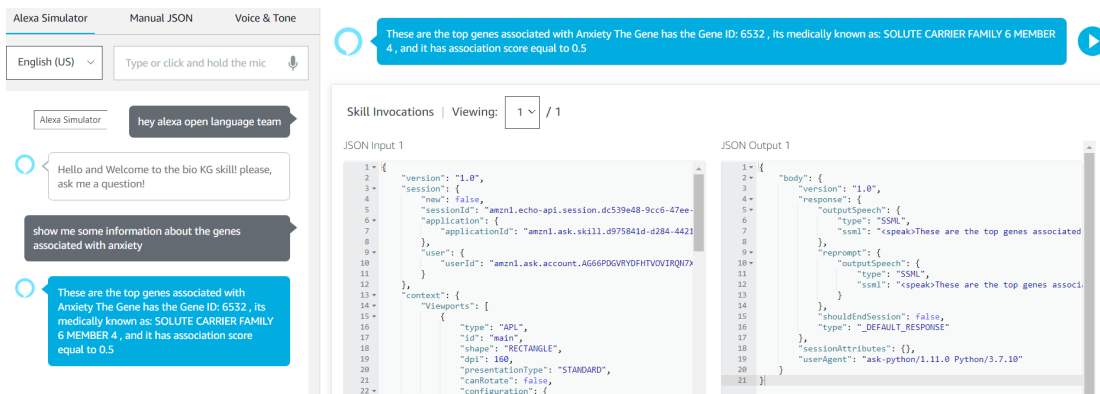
Alexa Simulator | Manual JSON | Voice & Tone

English (US)

Type or click and hold the mic

Alexa Simulator

hey alexa open language team

Hello and Welcome to the bio KG skill! please, ask me a question!

show me some information about the genes associated with anxiety

These are the top genes associated with Anxiety The Gene has the Gene ID: 6532 , its medically known as: SOLUTE CARRIER FAMILY 6 MEMBER 4 , and it has association score equal to 0.5

These are the top genes associated with Anxiety The Gene has the Gene ID: 6532 , its medically known as: SOLUTE CARRIER FAMILY 6 MEMBER 4 , and it has association score equal to 0.5

Skill Invocations | Viewing: 1 / 1

JSON Input 1

```
1 {
2     "version": "1.0",
3     "session": {
4         "new": false,
5         "sessionId": "amzn1.echo-api.session.dc539e48-9cc6-47ee-
6         "application": {
7             "applicationId": "amzn1.ask.skill.d975841d-d284-4421
8         },
9         "user": {
10            "userId": "amzn1.ask.account.AG66PDGVRYDFHTVOVIRQN7X
11        }
12    },
13    "context": {
14        "Viewports": [
15            {
16                "type": "APL",
17                "id": "main",
18                "shape": "RECTANGLE",
19                "dpi": 160,
20                "presentationType": "STANDARD",
21                "canRotate": false,
22                "configuration": {
```

JSON Output 1

```
1 {
2     "body": {
3         "version": "1.0",
4         "response": {
5             "outputSpeech": {
6                 "type": "SSML",
7                 "ssml": "<speak>These are the top genes associated
8             },
9             "reprompt": {
10                "outputSpeech": {
11                    "type": "SSML",
12                    "ssml": "<speak>These are the top genes associ
13                }
14            },
15            "shouldEndSession": false,
16            "type": "_DEFAULT_RESPONSE"
17        },
18        "sessionAttributes": {},
19        "userAgent": "ask-python/1.11.0 Python/3.7.10"
20    }
21 }
```